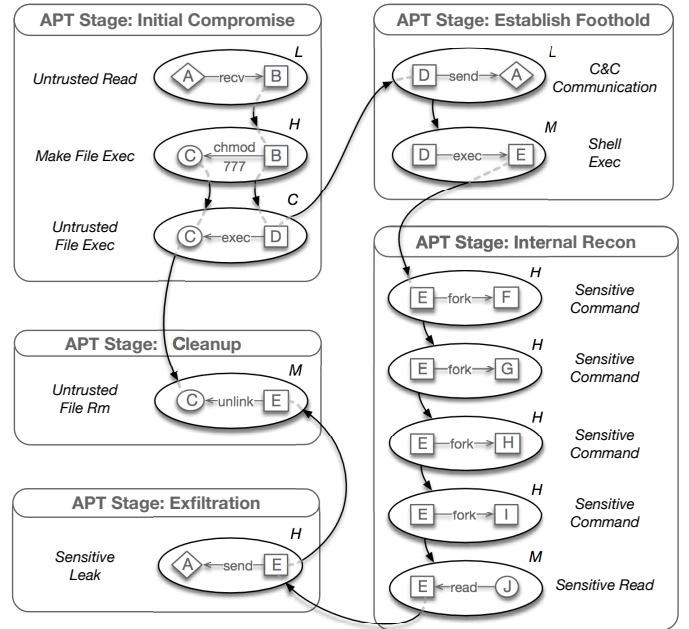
APT Stage: Initial Compromise

Untrusted Read
A recv B
L

Make File Exec
C chmod 777 B
H

Untrusted File Exec
C exec D
C

APT Stage: Establish Foothold

D send A
L
C&C Communication

D exec E
M
Shell Exec

APT Stage: Internal Recon

E fork F
H
Sensitive Command

E fork G
H
Sensitive Command

E fork H
H
Sensitive Command

E fork I
H
Sensitive Command

E read J
M
Sensitive Read

APT Stage: Cleanup

Untrusted File Rm
C unlink E
M

APT Stage: Exfiltration

Sensitive Leak
A send E
H